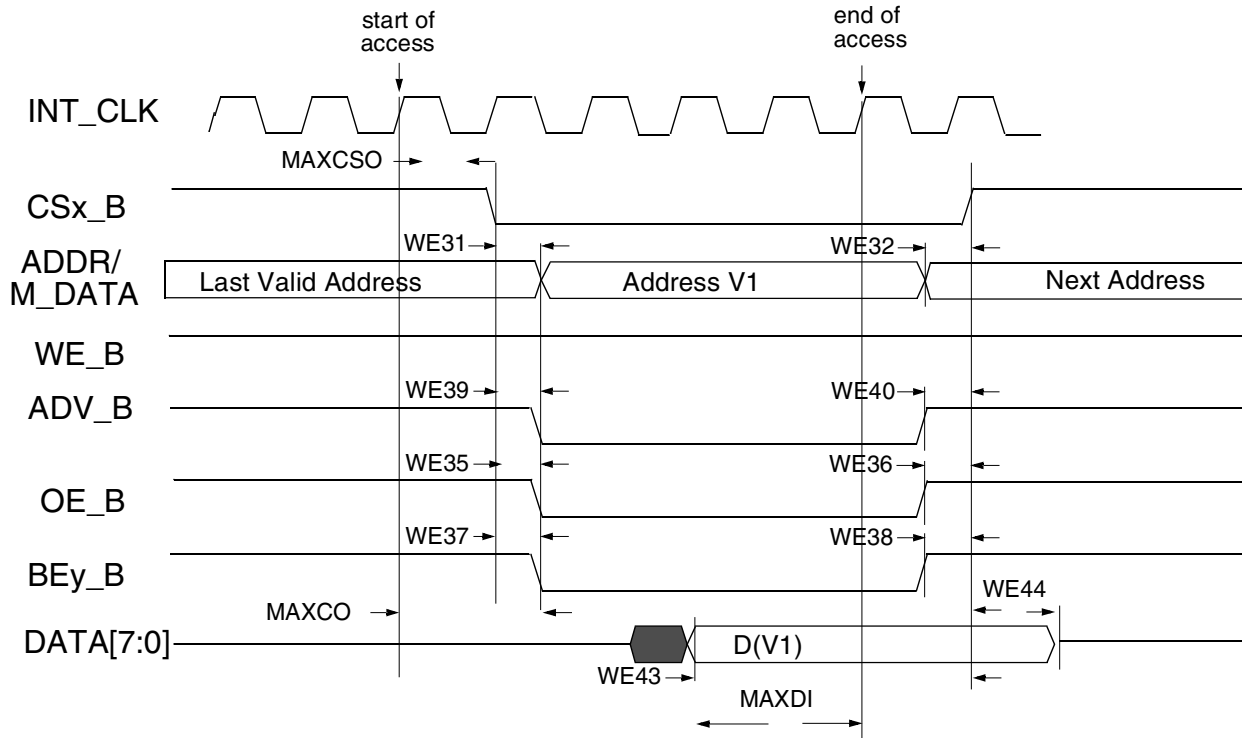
start of access

end of access

INT_CLK

MAXCSO

CSx_B

WE31

WE32

ADDR/ M_DATA

Last Valid Address

Address V1

Next Address

WE_B

WE39

WE40

ADV_B

WE35

WE36

OE_B

WE37

WE38

BEy_B

WE44

MAXCO

DATA[7:0]

D(V1)

WE43

MAXDI